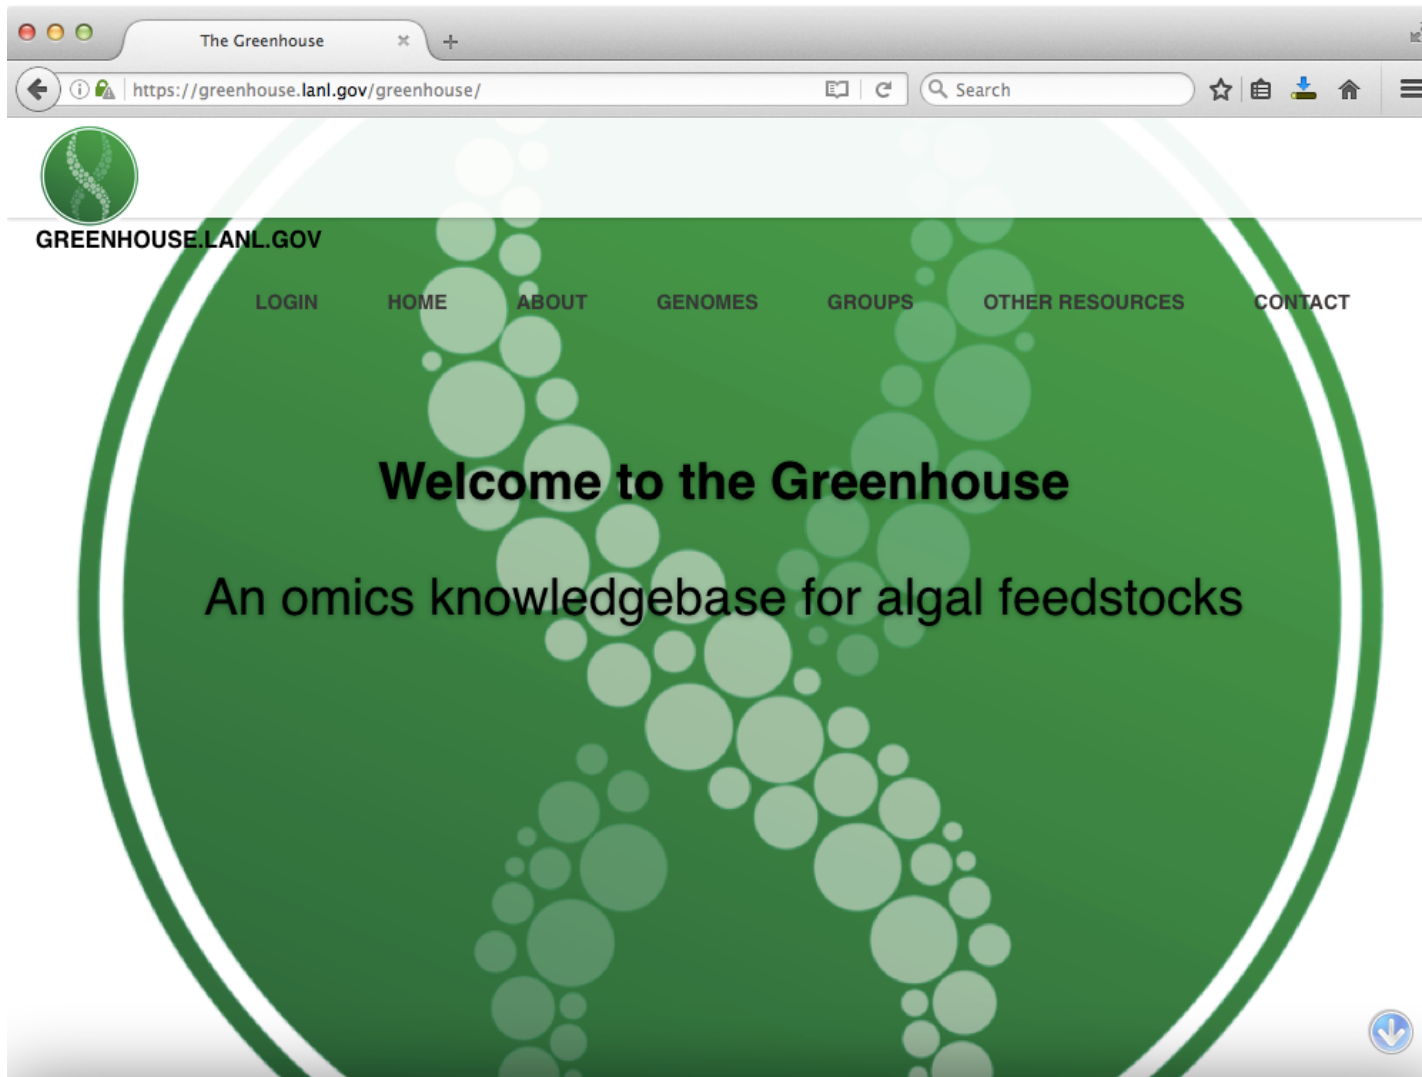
The Greenhouse

https://greenhouse.lanl.gov/greenhouse/

Search

GREENHOUSE.LANL.GOV

LOGIN HOME ABOUT GENOMES GROUPS OTHER RESOURCES CONTACT

Welcome to the Greenhouse

An omics knowledgebase for algal feedstocks